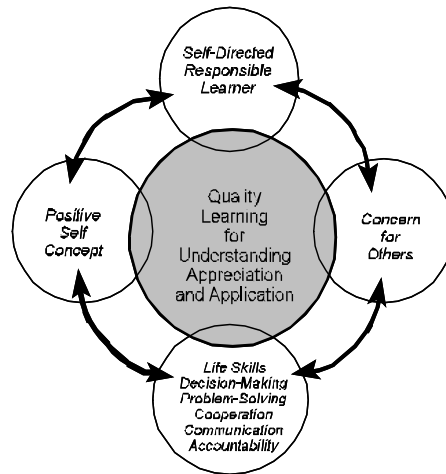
Self-Directed Responsible Learner

Positive Self Concept

Quality Learning for Understanding Appreciation and Application

Concern for Others

Life Skills
Decision-Making
Problem-Solving
Cooperation
Communication
Accountability